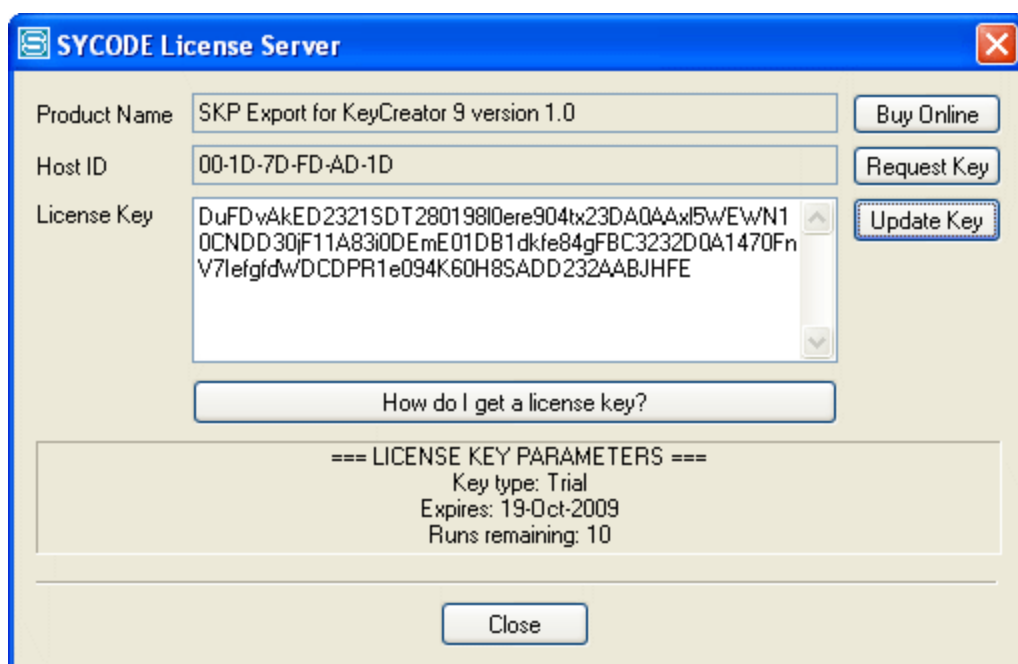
SYCODE License Server

Product Name SKP Export for KeyCreator 9 version 1.0

Buy Online

Host ID 00-1D-7D-FD-AD-1D

Request Key

License Key DuFDvAkED2321SDT280198l0ere904tx23DA0AAxl5WEWN10CNDD30jF11A83i0DEmE01DB1dkfe84gFBC3232D0A1470FnV7lefgfdWDCDPR1e094K60H8SADD232AABJHFE

Update Key

How do I get a license key?

=== LICENSE KEY PARAMETERS ===
Key type: Trial
Expires: 19-Oct-2009
Runs remaining: 10

Close